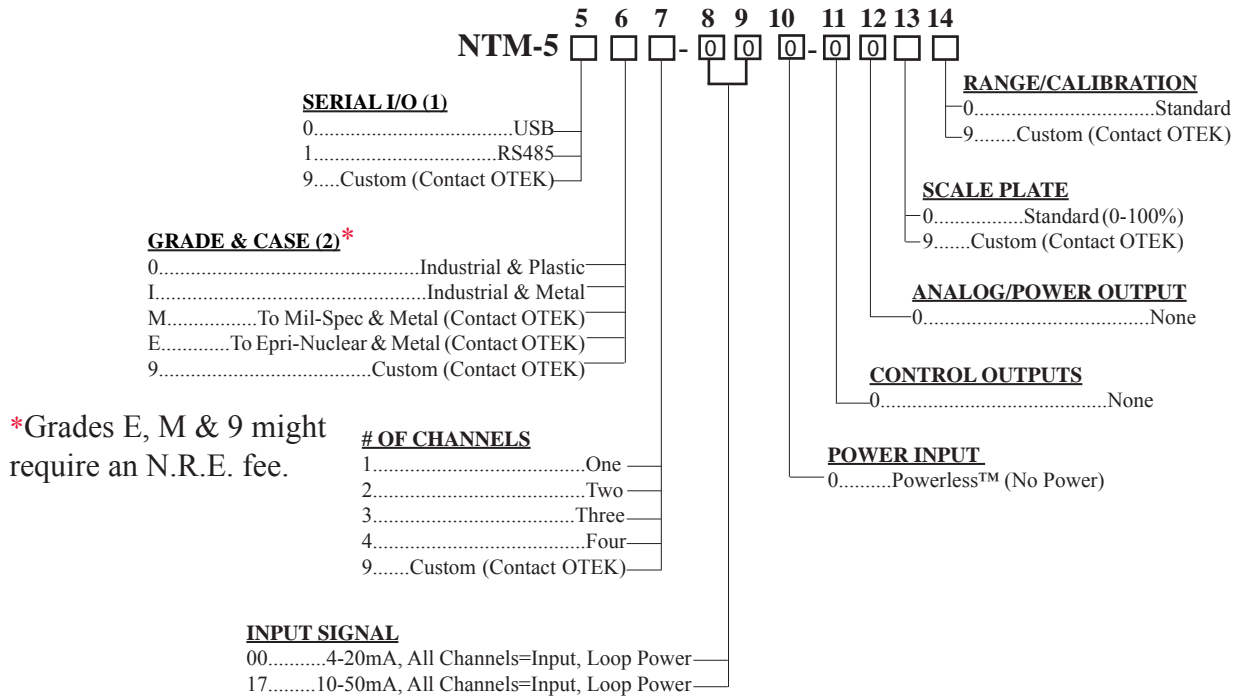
5 6 7 8 9 10 11 12 13 14

NTM-5 □ □ □ - 0 0 0 - 0 0 □ □

RANGE/CALIBRATION
0.................................Standard
9........Custom (Contact OTEK)

SERIAL I/O (1)
0.......................................USB
1...................................RS485
9.....Custom (Contact OTEK)

SCALE PLATE
0.................Standard (0-100%)
9.......Custom (Contact OTEK)

GRADE & CASE (2)*
0.................................................Industrial & Plastic
I..................................................Industrial & Metal
M.................To Mil-Spec & Metal (Contact OTEK)
E.............To Epri-Nuclear & Metal (Contact OTEK)
9.........................................Custom (Contact OTEK)

ANALOG/POWER OUTPUT
0...........................................None

CONTROL OUTPUTS
0...........................................None

*Grades E, M & 9 might require an N.R.E. fee.

# OF CHANNELS
1.........................................One
2.........................................Two
3.......................................Three
4.........................................Four
9.......Custom (Contact OTEK)

POWER INPUT
0..........Powerless™ (No Power)

INPUT SIGNAL
00...........4-20mA, All Channels=Input, Loop Power
17.........10-50mA, All Channels=Input, Loop Power